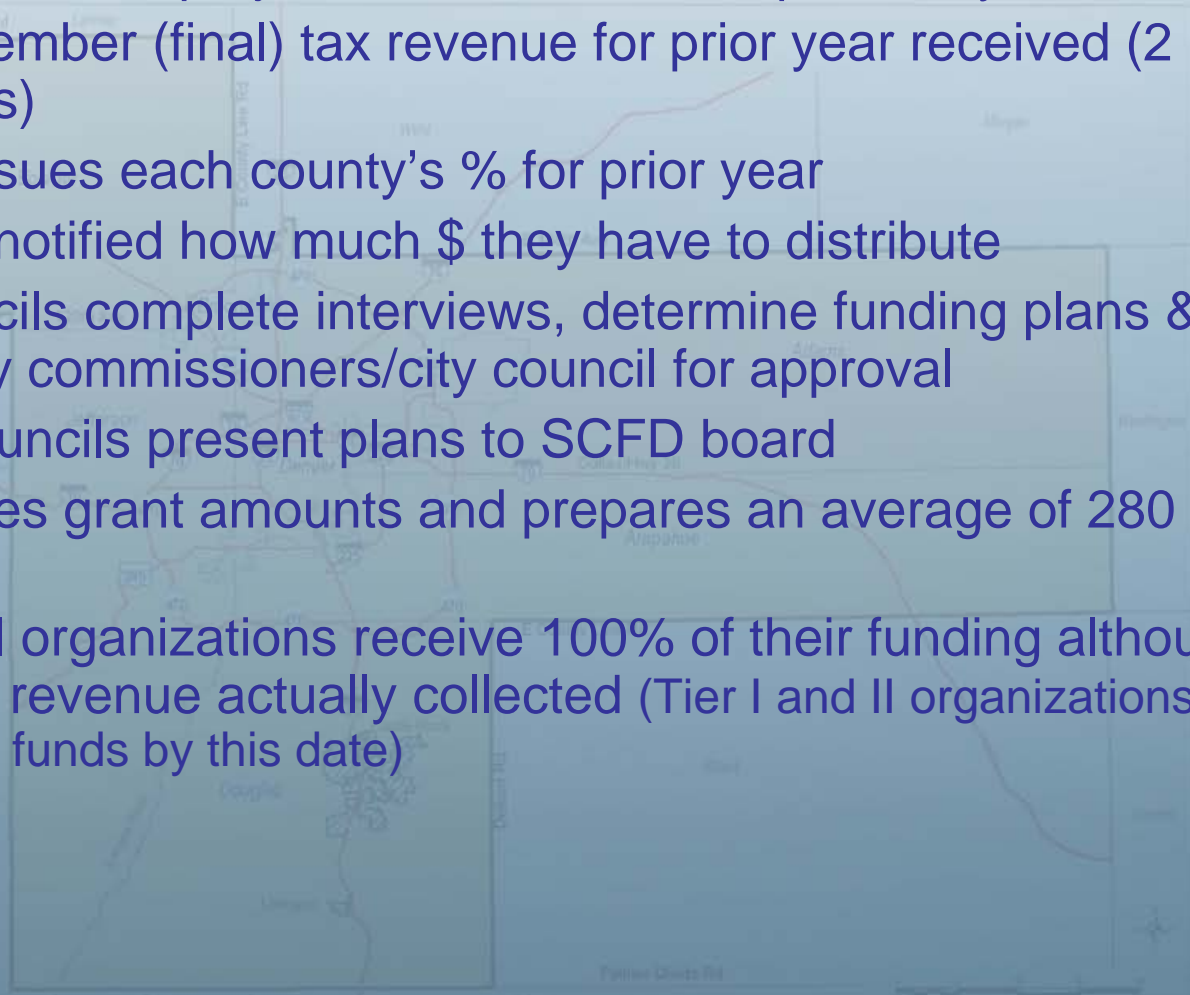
ember (final) tax revenue for prior year received (2 s)

sues each county's % for prior year

notified how much $ they have to distribute

cils complete interviews, determine funding plans & y commissioners/city council for approval

uncils present plans to SCFD board

es grant amounts and prepares an average of 280

l organizations receive 100% of their funding althou revenue actually collected (Tier I and II organizations funds by this date)